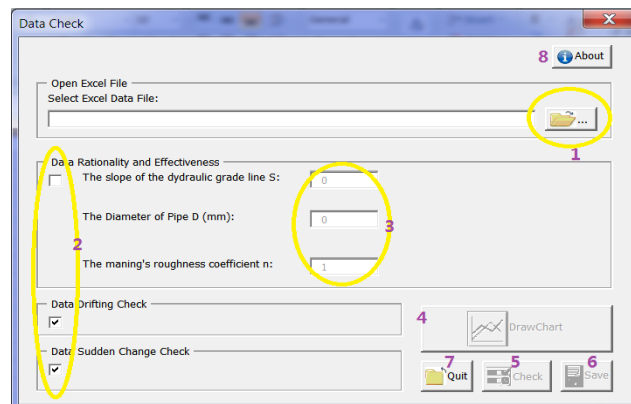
Data Check

8 About

Open Excel File
Select Excel Data File:

...

1

Data Rationality and Effectiveness
The slope of the dydraulic grade line S: 0

The Diameter of Pipe D (mm): 0

2

3

The maning's roughness coefficient n: 1

Data Drifting Check

4 DrawChart

Data Sudden Change Check

7 Quit 5 Check 6 Save